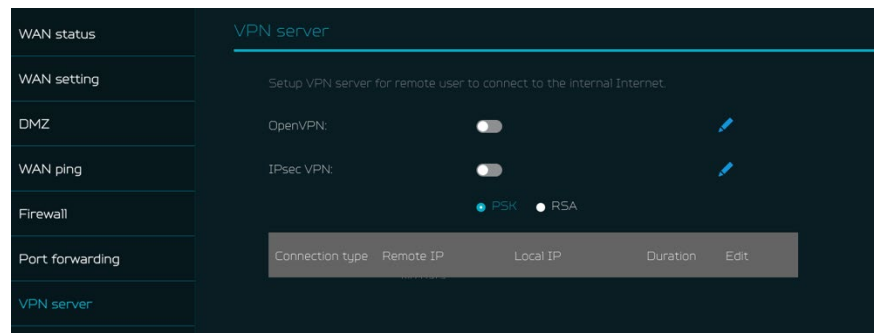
WAN status

WAN setting

DMZ

WAN ping

Firewall

Port forwarding

VPN server

VPN server

Setup VPN server for remote user to connect to the internal Internet.

OpenVPN:

IPsec VPN:

PSK RSA

| Connection type | Remote IP | Local IP | Duration | Edit |
|---|---|---|---|---|